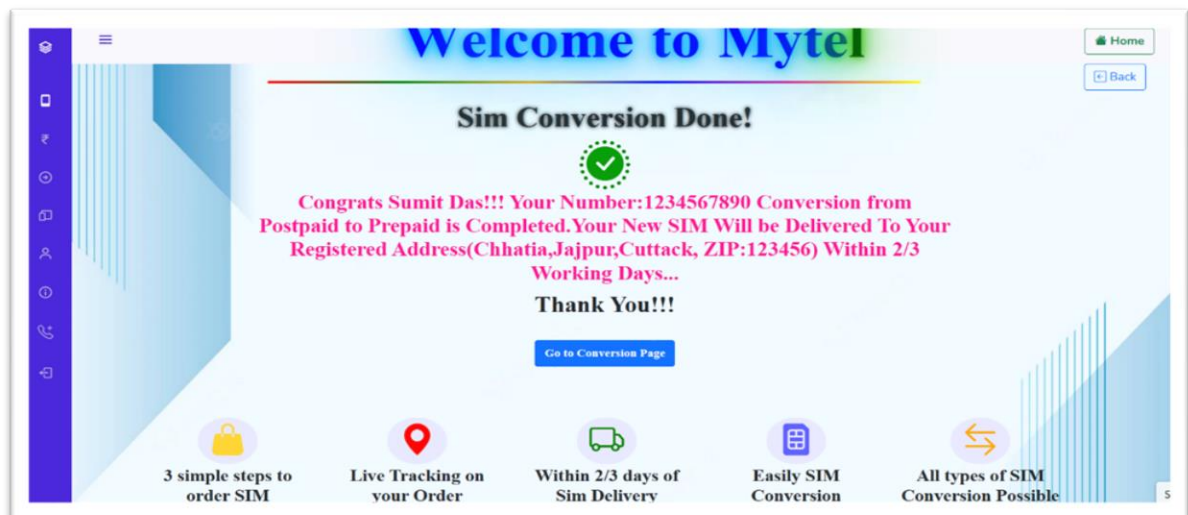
Welcome to Mytel

Home

Back

Sim Conversion Done!

Congrats Sumit Das!!! Your Number:1234567890 Conversion from Postpaid to Prepaid is Completed.Your New SIM Will be Delivered To Your Registered Address(Chhatia,Jajpur,Cuttack, ZIP:123456) Within 2/3 Working Days...

Thank You!!!

Go to Conversion Page

3 simple steps to order SIM

Live Tracking on your Order

Within 2/3 days of Sim Delivery

Easily SIM Conversion

All types of SIM Conversion Possible

5